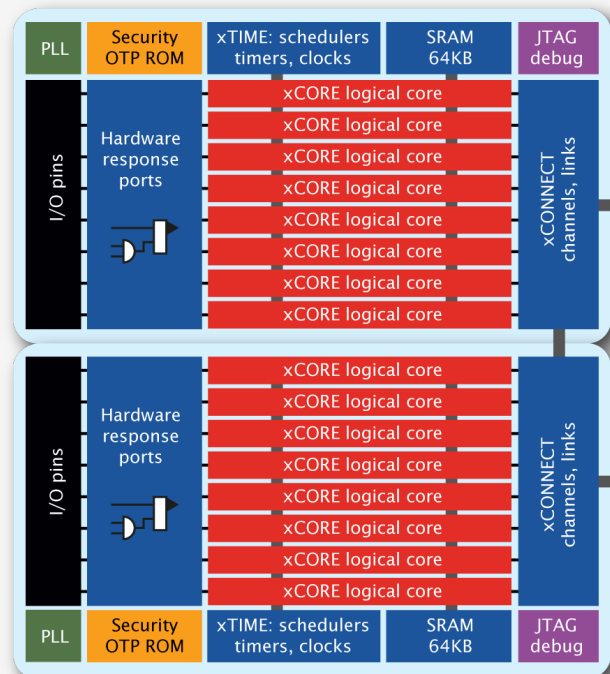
PLL

Security OTP ROM

xTIME: schedulers timers, clocks

SRAM 64KB

JTAG debug

I/O pins

Hardware response ports

xCORE logical core
xCORE logical core
xCORE logical core
xCORE logical core
xCORE logical core
xCORE logical core
xCORE logical core
xCORE logical core

xCONNECT channels, links

I/O pins

Hardware response ports

xCORE logical core
xCORE logical core
xCORE logical core
xCORE logical core
xCORE logical core
xCORE logical core
xCORE logical core
xCORE logical core

xCONNECT channels, links

PLL

Security OTP ROM

xTIME: schedulers timers, clocks

SRAM 64KB

JTAG debug